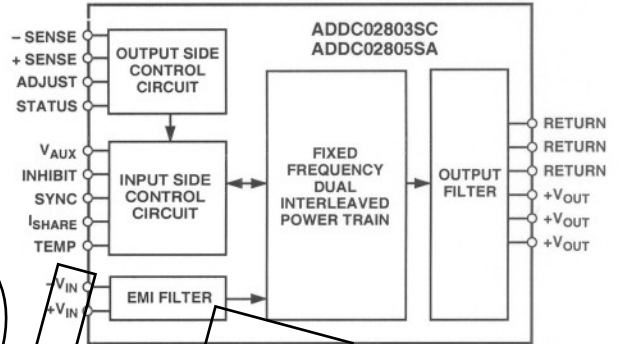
ADDC02803SC
ADDC02805SA

– SENSE
+ SENSE
ADJUST
STATUS

OUTPUT SIDE CONTROL CIRCUIT

$V_{AUX}$
INHIBIT
SYNC
$I_{SHARE}$
TEMP

INPUT SIDE CONTROL CIRCUIT

FIXED FREQUENCY DUAL INTERLEAVED POWER TRAIN

OUTPUT FILTER

RETURN
RETURN
RETURN
$+V_{OUT}$
$+V_{OUT}$
$+V_{OUT}$

$-V_{IN}$
$+V_{IN}$

EMI FILTER